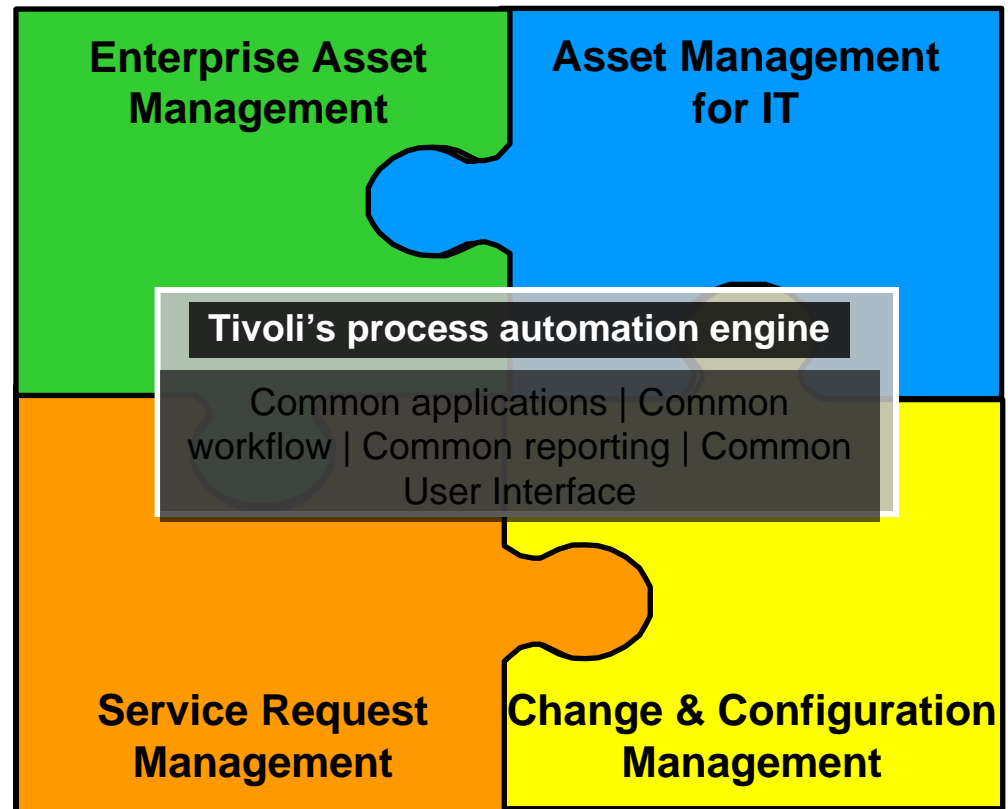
Enterprise Asset Management

Asset Management for IT

Tivoli’s process automation engine

Common applications | Common workflow | Common reporting | Common User Interface

Service Request Management

Change & Configuration Management